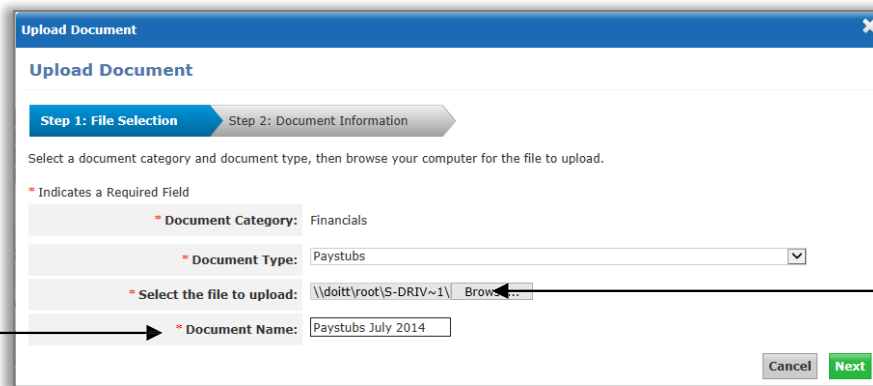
Upload Document

Upload Document

Step 1: File Selection

Step 2: Document Information

Select a document category and document type, then browse your computer for the file to upload.

* Indicates a Required Field

* Document Category: Financials

* Document Type: Paystubs

* Select the file to upload: \\doitt\root\S-DRIV~1\ Browse...

* Document Name: Paystubs July 2014

Cancel

Next